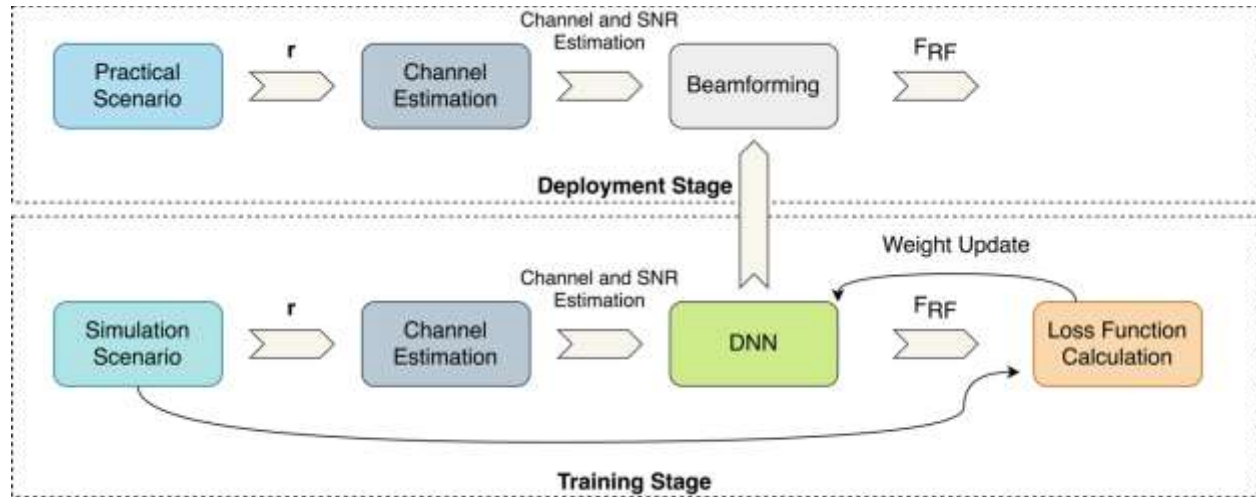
Practical Scenario

r

Channel Estimation

Channel and SNR Estimation

Beamforming

$F_{RF}$

Deployment Stage

Weight Update

Simulation Scenario

r

Channel Estimation

Channel and SNR Estimation

DNN

$F_{RF}$

Loss Function Calculation

Training Stage